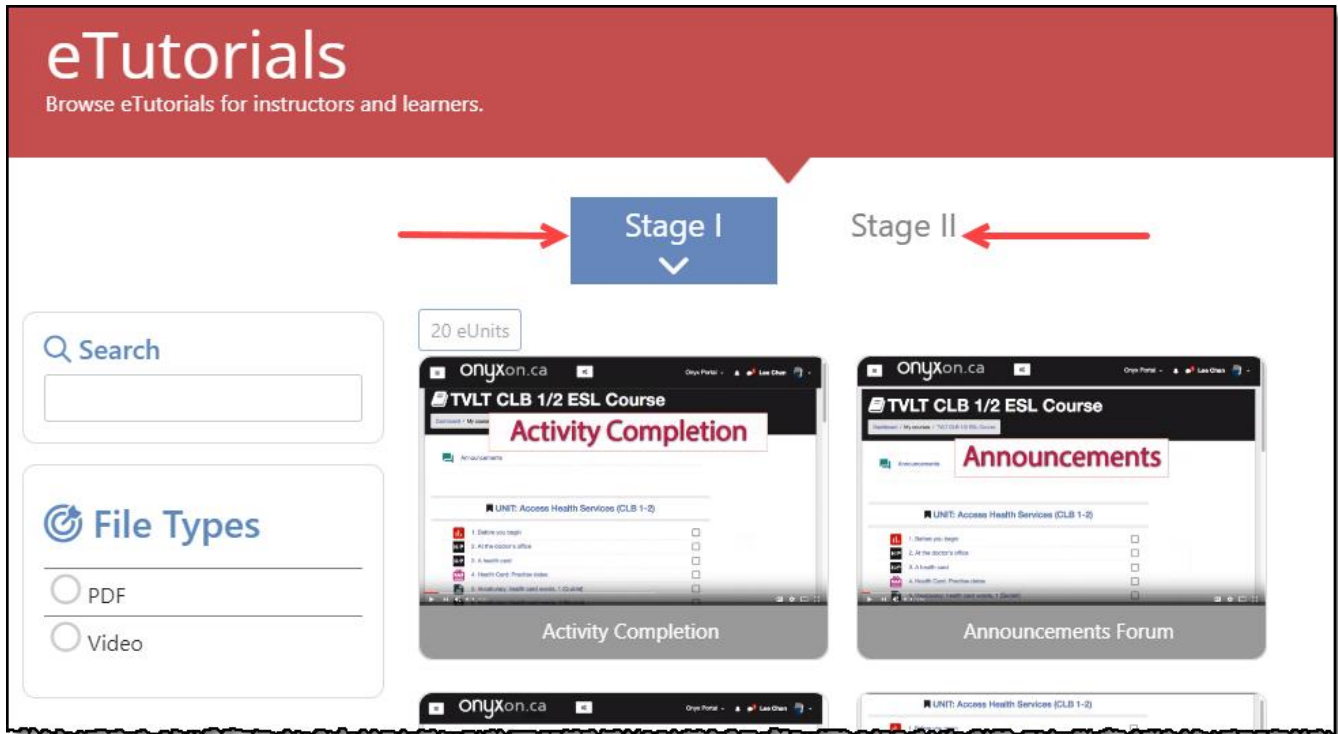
eTutorials

Browse eTutorials for instructors and learners.

Stage I

Stage II

Search

File Types

PDF

Video

20 eUnits

onyxon.ca

TVLT CLB 1/2 ESL Course

Activity Completion

Announcements

UNIT: Access Health Services (CLB 1-2)

1. Before you begin

2. At the doctor's office

3. A health card

4. Health Card: Practice dates

5. Vocabulary: health card words 1 (Quizlet)

Activity Completion

onyxon.ca

TVLT CLB 1/2 ESL Course

Announcements

Announcements

UNIT: Access Health Services (CLB 1-2)

1. Before you begin

2. At the doctor's office

3. A health card

4. Health Card: Practice dates

Announcements Forum

onyxon.ca

UNIT: Access Health Services (CLB 1-2)